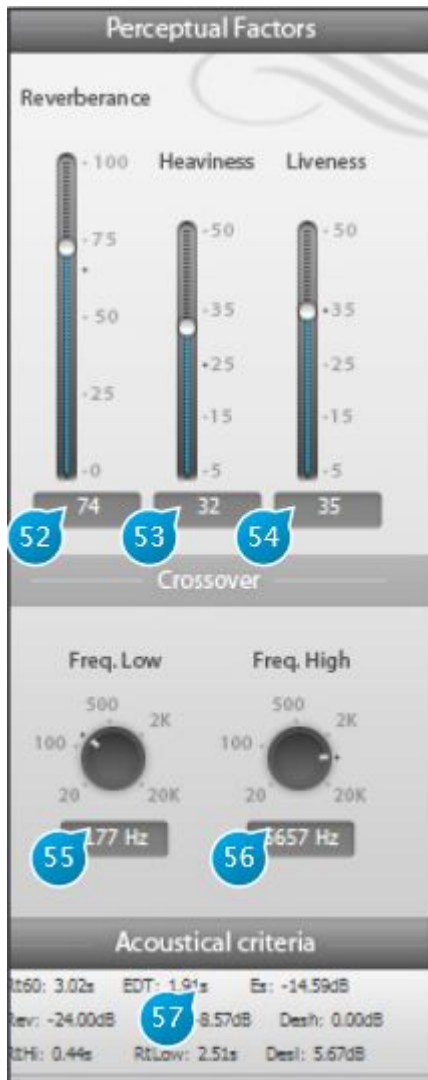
Perceptual Factors

Reverberance

Heaviness

Liveness

100
75
50
25
0

50
35
25
15
5

50
35
25
15
5

74
32
35

52
53
54

Crossover

Freq. Low

Freq. High

500
100
2K
20
20K

500
100
2K
20
20K

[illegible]77 Hz
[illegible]657 Hz

55
56

Acoustical criteria

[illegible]t60: 3.02s EDT: 1.91s Es: -14.59dB
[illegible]ev: -24.00dB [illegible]8.57dB Desh: 0.00dB
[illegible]tHi: 0.44s RtLow: 2.51s Desl: 5.67dB

57